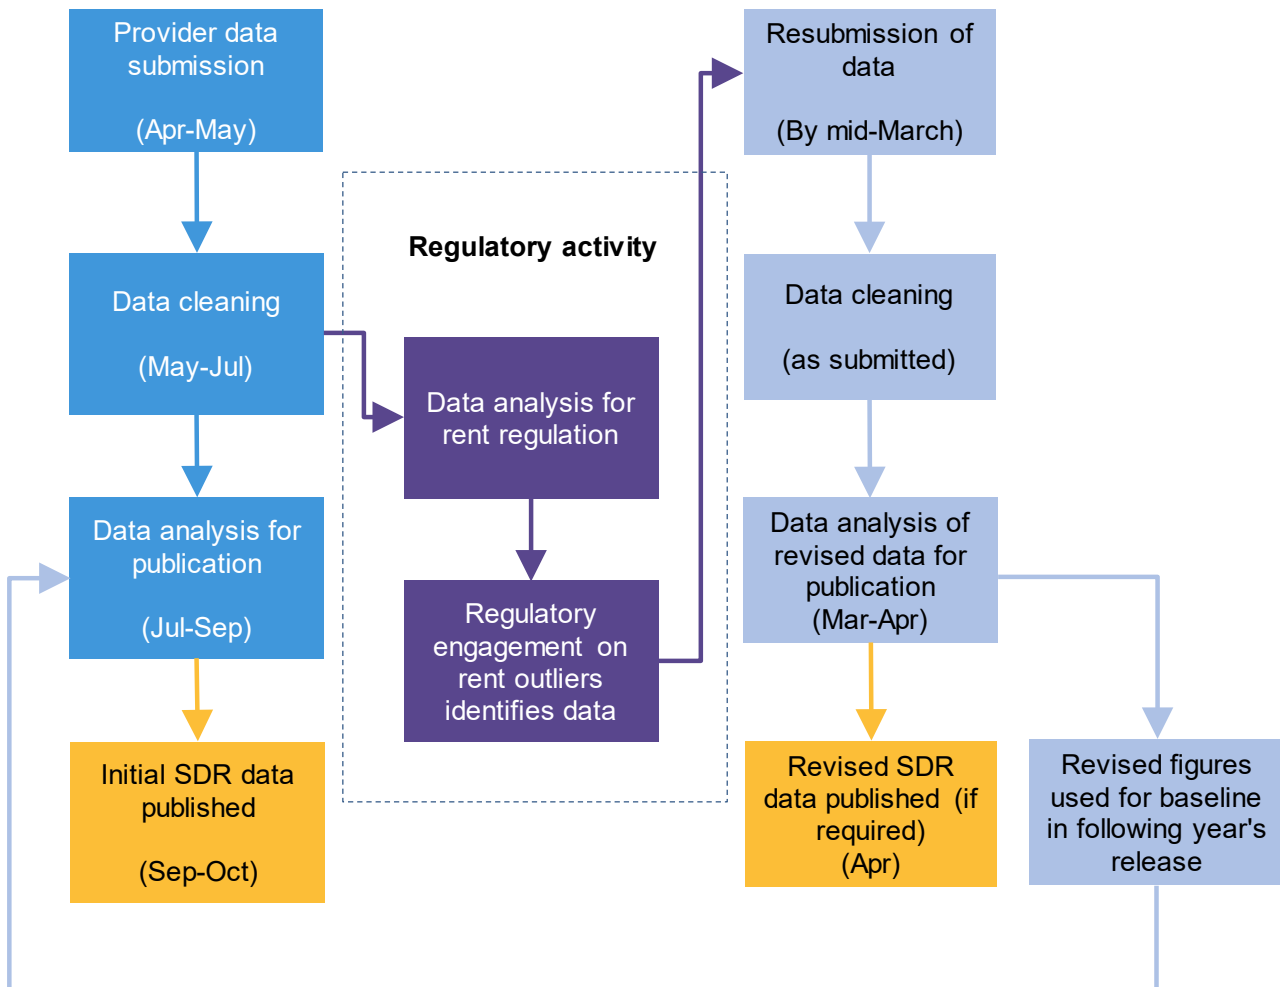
Provider data submission

(Apr-May)

Data cleaning

(May-Jul)

Data analysis for publication

(Jul-Sep)

Initial SDR data published

(Sep-Oct)

Regulatory activity

Data analysis for rent regulation

Regulatory engagement on rent outliers identifies data

Resubmission of data

(By mid-March)

Data cleaning

(as submitted)

Data analysis of revised data for publication (Mar-Apr)

Revised SDR data published (if required) (Apr)

Revised figures used for baseline in following year's release